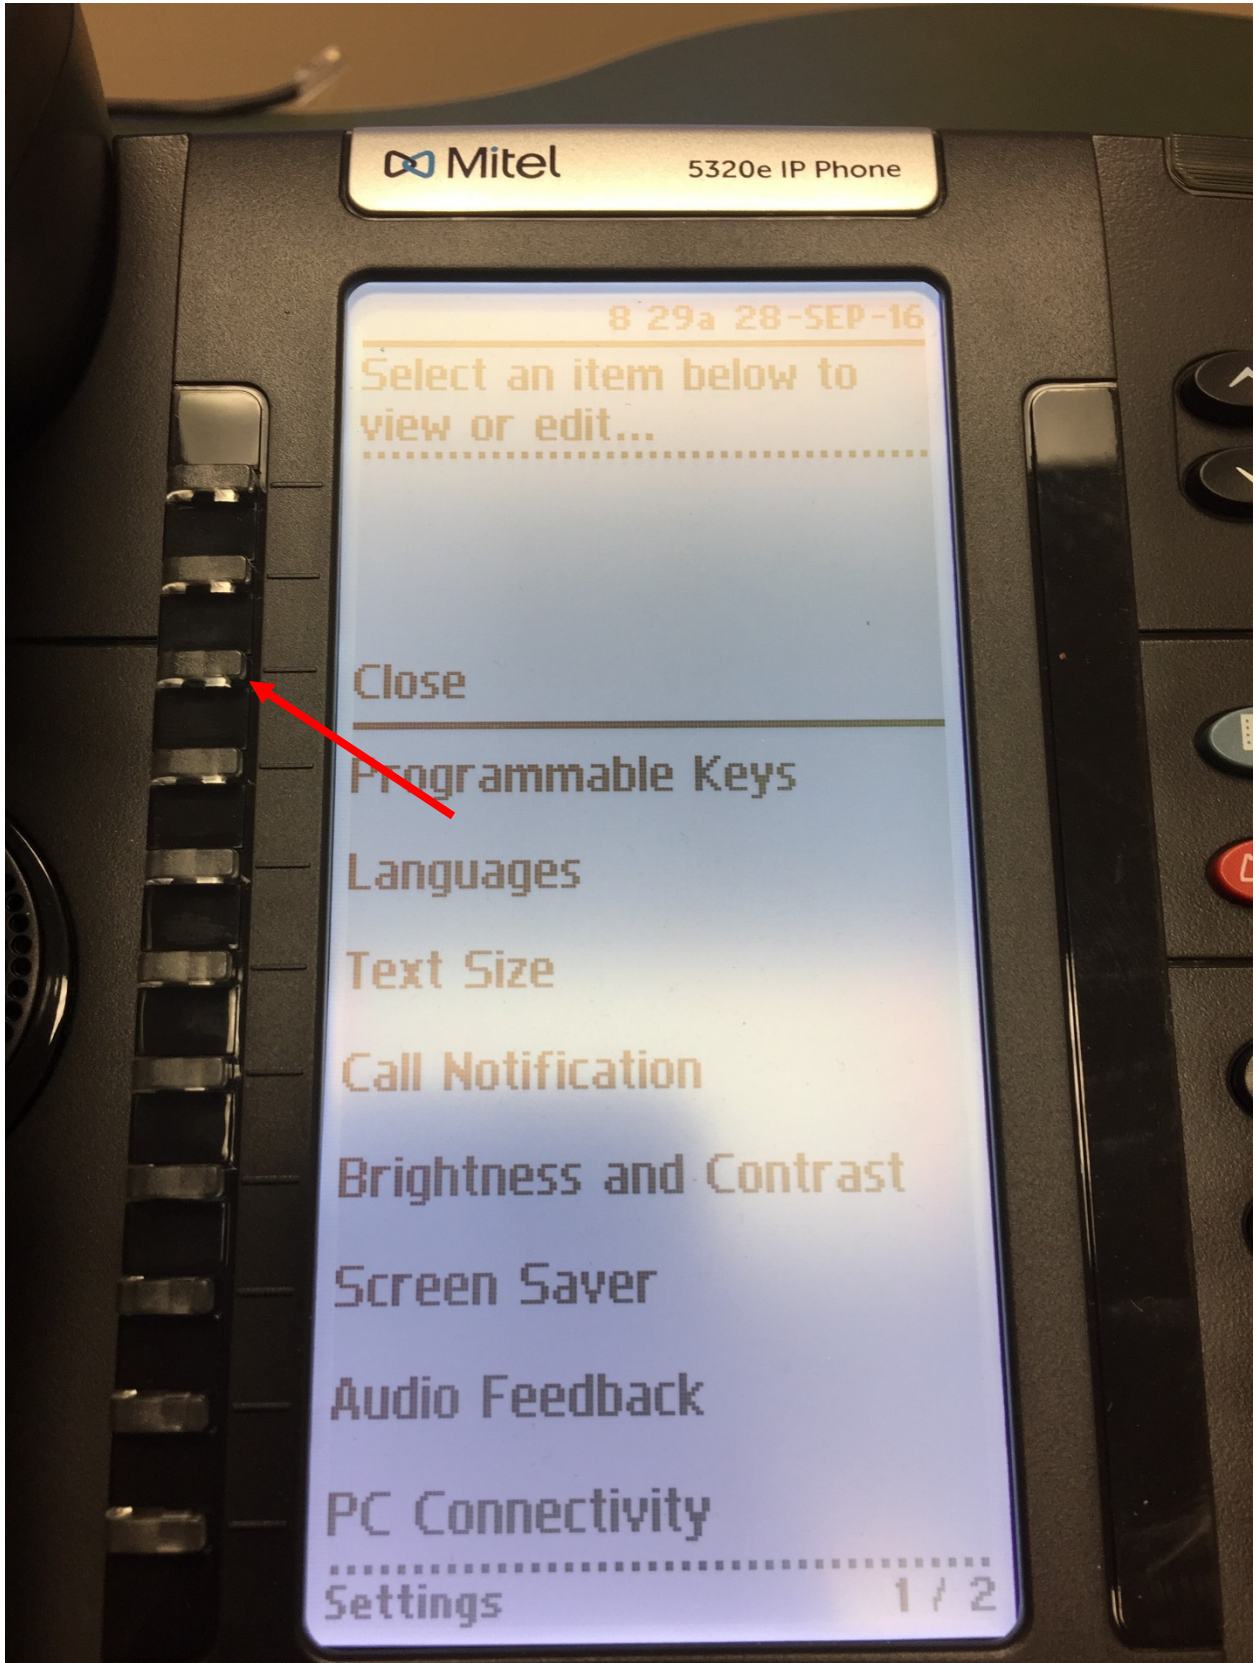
Mitel 5320e IP Phone

8 29a 28-SEP-16

Select an item below to view or edit...

Close

Programmable Keys

Languages

Text Size

Call Notification

Brightness and Contrast

Screen Saver

Audio Feedback

PC Connectivity

Settings 1 / 2